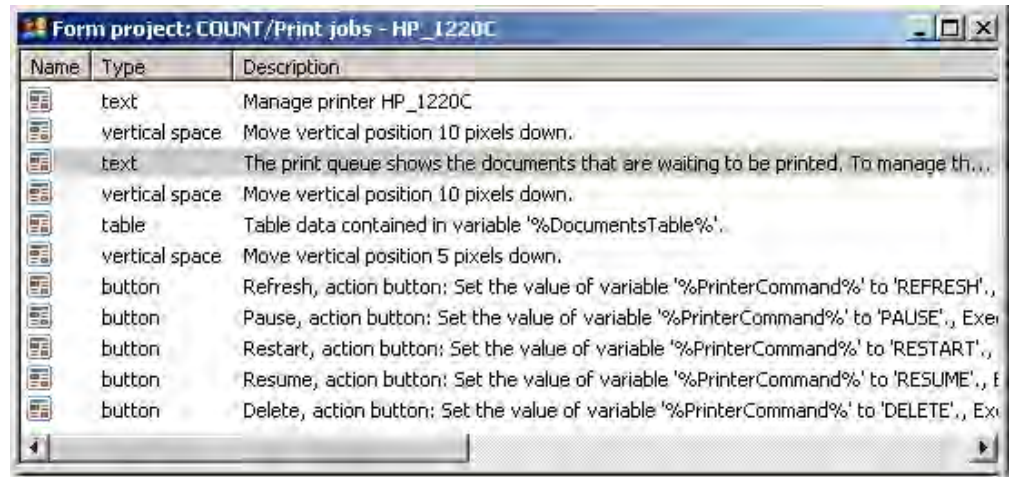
Form project: COUNT/Print jobs - HP_1220C

| Name | Type | Description |
|---|---|---|
| | text | Manage printer HP_1220C |
| | vertical space | Move vertical position 10 pixels down. |
| | text | The print queue shows the documents that are waiting to be printed. To manage th... |
| | vertical space | Move vertical position 10 pixels down. |
| | table | Table data contained in variable '%DocumentsTable%'. |
| | vertical space | Move vertical position 5 pixels down. |
| | button | Refresh, action button: Set the value of variable '%PrinterCommand%' to 'REFRESH'., |
| | button | Pause, action button: Set the value of variable '%PrinterCommand%' to 'PAUSE'., Exe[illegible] |
| | button | Restart, action button: Set the value of variable '%PrinterCommand%' to 'RESTART'., |
| | button | Resume, action button: Set the value of variable '%PrinterCommand%' to 'RESUME'., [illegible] |
| | button | Delete, action button: Set the value of variable '%PrinterCommand%' to 'DELETE'., Ex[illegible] |